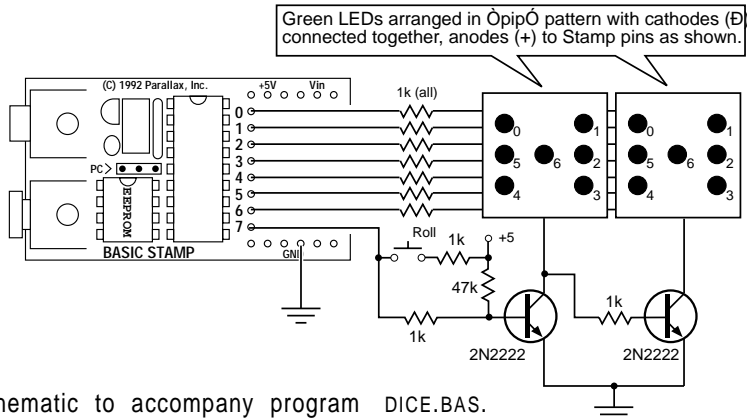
Green LEDs arranged in ÒpipÓ pattern with cathodes (Ð) connected together, anodes (+) to Stamp pins as shown.

(C) 1992 Parallax, Inc.
+5V
Vin
0
1
2
3
4
5
6
7
PC
EEPROM
BASIC STAMP
GND
1k (all)
0
5
4
6
1
2
3
0
5
4
6
1
2
3
Roll
1k
+5
47k
1k
1k
2N2222
2N2222

hematic to accompany program DICE.BAS.